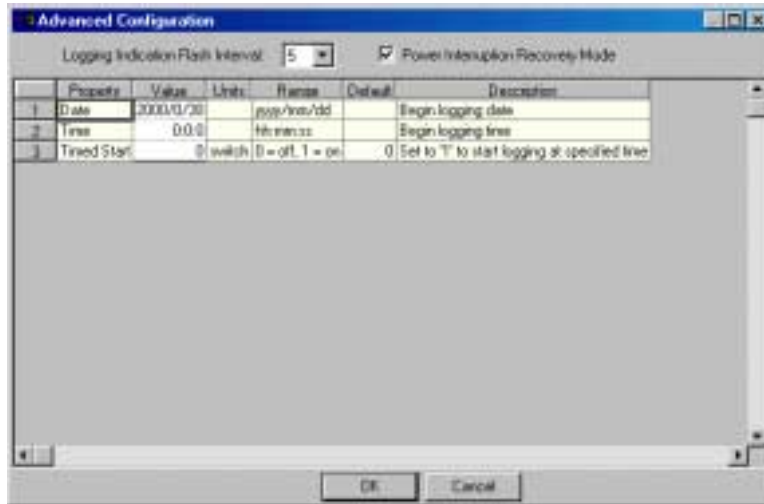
Advanced Configuration

Logging Indication Flash Interval 5

Power Interruption Recovery Mode

| | Property | Value | Units | Range | Default | Description |
|---|---|---|---|---|---|---|
| 1 | Date | 2000/0/30 | | yyyy/mm/dd | | Begin logging date |
| 2 | Time | 0:0:0 | | hh:mm:ss | | Begin logging time |
| 3 | Timed Start | 0 | switch | 0 = off, 1 = on | 0 | Set to "1" to start logging at specified time |

OK Cancel